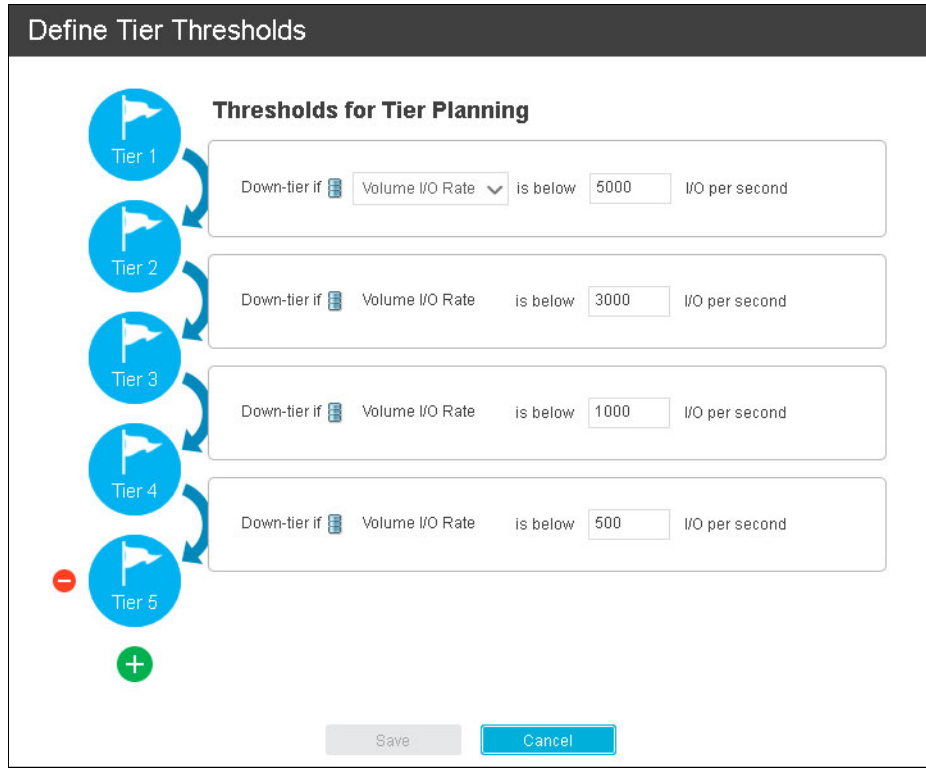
Define Tier Thresholds

Thresholds for Tier Planning

Tier 1

Down-tier if Volume I/O Rate is below 5000 I/O per second

Tier 2

Down-tier if Volume I/O Rate is below 3000 I/O per second

Tier 3

Down-tier if Volume I/O Rate is below 1000 I/O per second

Tier 4

Down-tier if Volume I/O Rate is below 500 I/O per second

Tier 5

Save Cancel